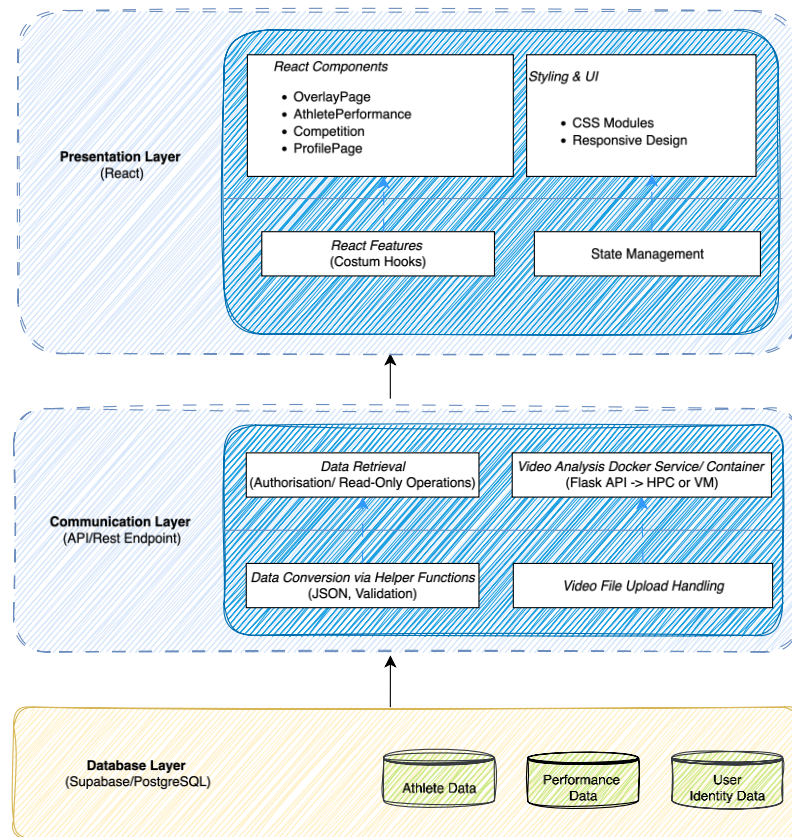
Presentation Layer
(React)

React Components

- OverlayPage
- AthletePerformance
- Competition
- ProfilePage

Styling & UI

- CSS Modules
- Responsive Design

React Features
(Costum Hooks)

State Management

Communication Layer
(API/Rest Endpoint)

Data Retrieval
(Authorisation/ Read-Only Operations)

Video Analysis Docker Service/ Container
(Flask API -> HPC or VM)

Data Conversion via Helper Functions
(JSON, Validation)

Video File Upload Handling

Database Layer
(Supabase/PostgreSQL)

Athlete Data

Performance Data

User Identity Data